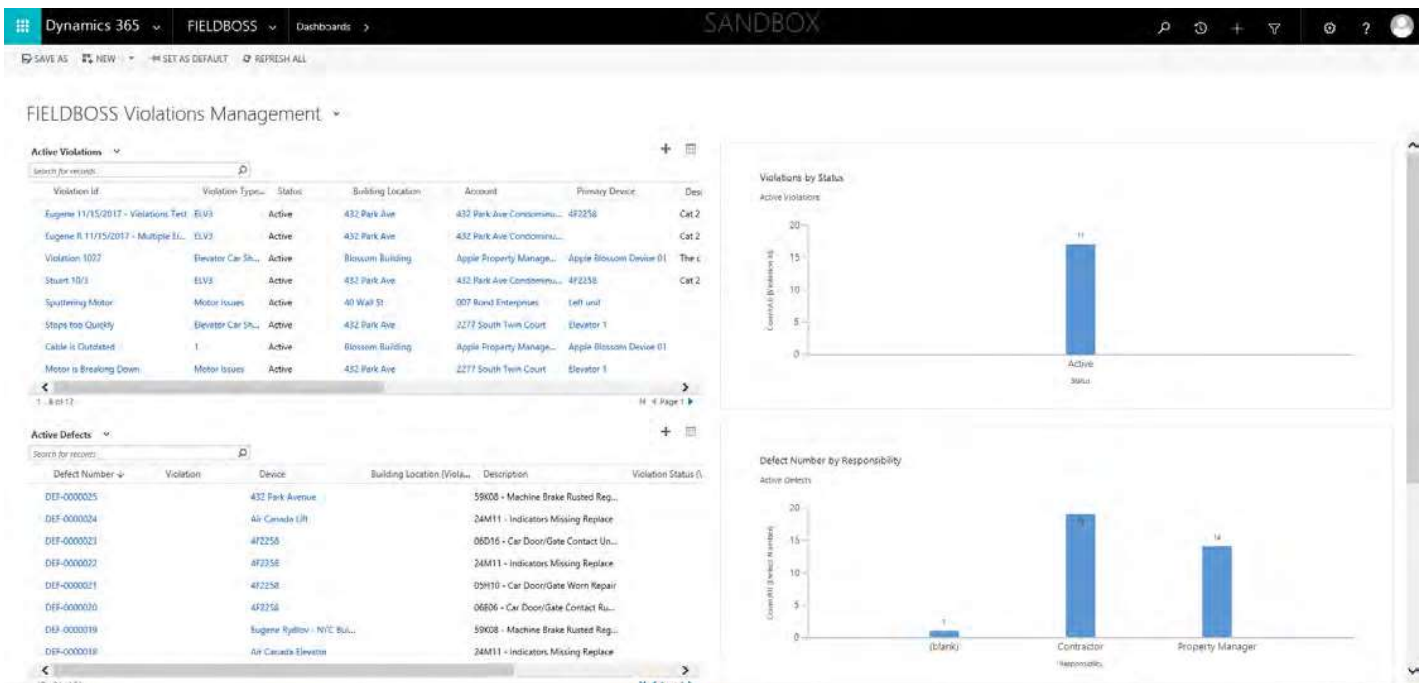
Dynamics 365 | FIELDBOSS | Dashboards >

SANDBOX

SAVE AS | NEW | SET AS DEFAULT | REFRESH ALL

FIELDBOSS Violations Management

Active Violations

Search for records

| Violation Id | Violation Type | Status | Building Location | Account | Primary Device | Des |
|---|---|---|---|---|---|---|
| Eugene 11/15/2017 - Violations Test | ELV3 | Active | 432 Park Ave | 432 Park Ave Condominiu... | 4F2258 | Cat 2 |
| Eugene R 11/15/2017 - Multiple El... | ELV3 | Active | 432 Park Ave | 432 Park Ave Condominiu... | | Cat 2 |
| Violation 1027 | Elevator Car Sh... | Active | Blossom Building | Apple Property Manage... | Apple Blossom Device 01 | The c |
| Stuart 10/3 | ELV3 | Active | 432 Park Ave | 432 Park Ave Condominiu... | 4F2258 | Cat 2 |
| Sputtering Motor | Motor Issues | Active | 40 Wall St | 007 Bond Enterprises | Left unit | |
| Stops too Quickly | Elevator Car Sh... | Active | 432 Park Ave | 2277 South Twin Court | Elevator 1 | |
| Cable is Outdated | 1 | Active | Blossom Building | Apple Property Manage... | Apple Blossom Device 01 | |
| Motor is Breaking Down | Motor Issues | Active | 432 Park Ave | 2277 South Twin Court | Elevator 1 | |

1 - 8 of 12

Page 1

Active Defects

Search for records

| Defect Number | Violation | Device | Building Location (Viola... | Description | Violation Status ( |
|---|---|---|---|---|---|
| DEF-0000025 | | 432 Park Avenue | | 59K08 - Machine Brake Rusted Reg... | |
| DEF-0000024 | | Air Canada Lift | | 24M11 - Indicators Missing Replace | |
| DEF-0000023 | | 4F2258 | | 06D16 - Car Door/Gate Contact Un... | |
| DEF-0000022 | | 4F2258 | | 24M11 - Indicators Missing Replace | |
| DEF-0000021 | | 4F2258 | | 05H10 - Car Door/Gate Worn Repair | |
| DEF-0000020 | | 4F2258 | | 06B06 - Car Door/Gate Contact Ru... | |
| DEF-0000019 | | Eugene Rydlov - NYC Bui... | | 59K08 - Machine Brake Rusted Reg... | |
| DEF-0000018 | | Air Canada Elevator | | 24M11 - Indicators Missing Replace | |

Violations by Status

Active Violations

20
15
10
5
0

Count:All (Violation Id)

17

Active

Status

Defect Number by Responsibility

Active Defects

20
15
10
5
0

Count:All (Defect Number)

1

19

14

(blank)

Contractor

Property Manager

Responsibility